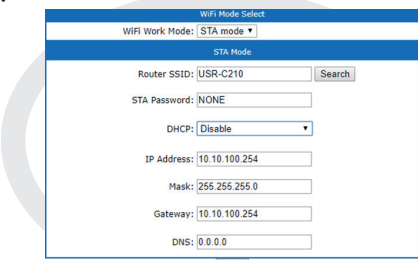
WiFi Mode Select

WiFi Work Mode: STA mode ▼

STA Mode

Router SSID: USR-C210 Search

STA Password: NONE

DHCP: Disable ▼

IP Address: 10.10.100.254

Mask: 255.255.255.0

Gateway: 10.10.100.254

DNS: 0.0.0.0